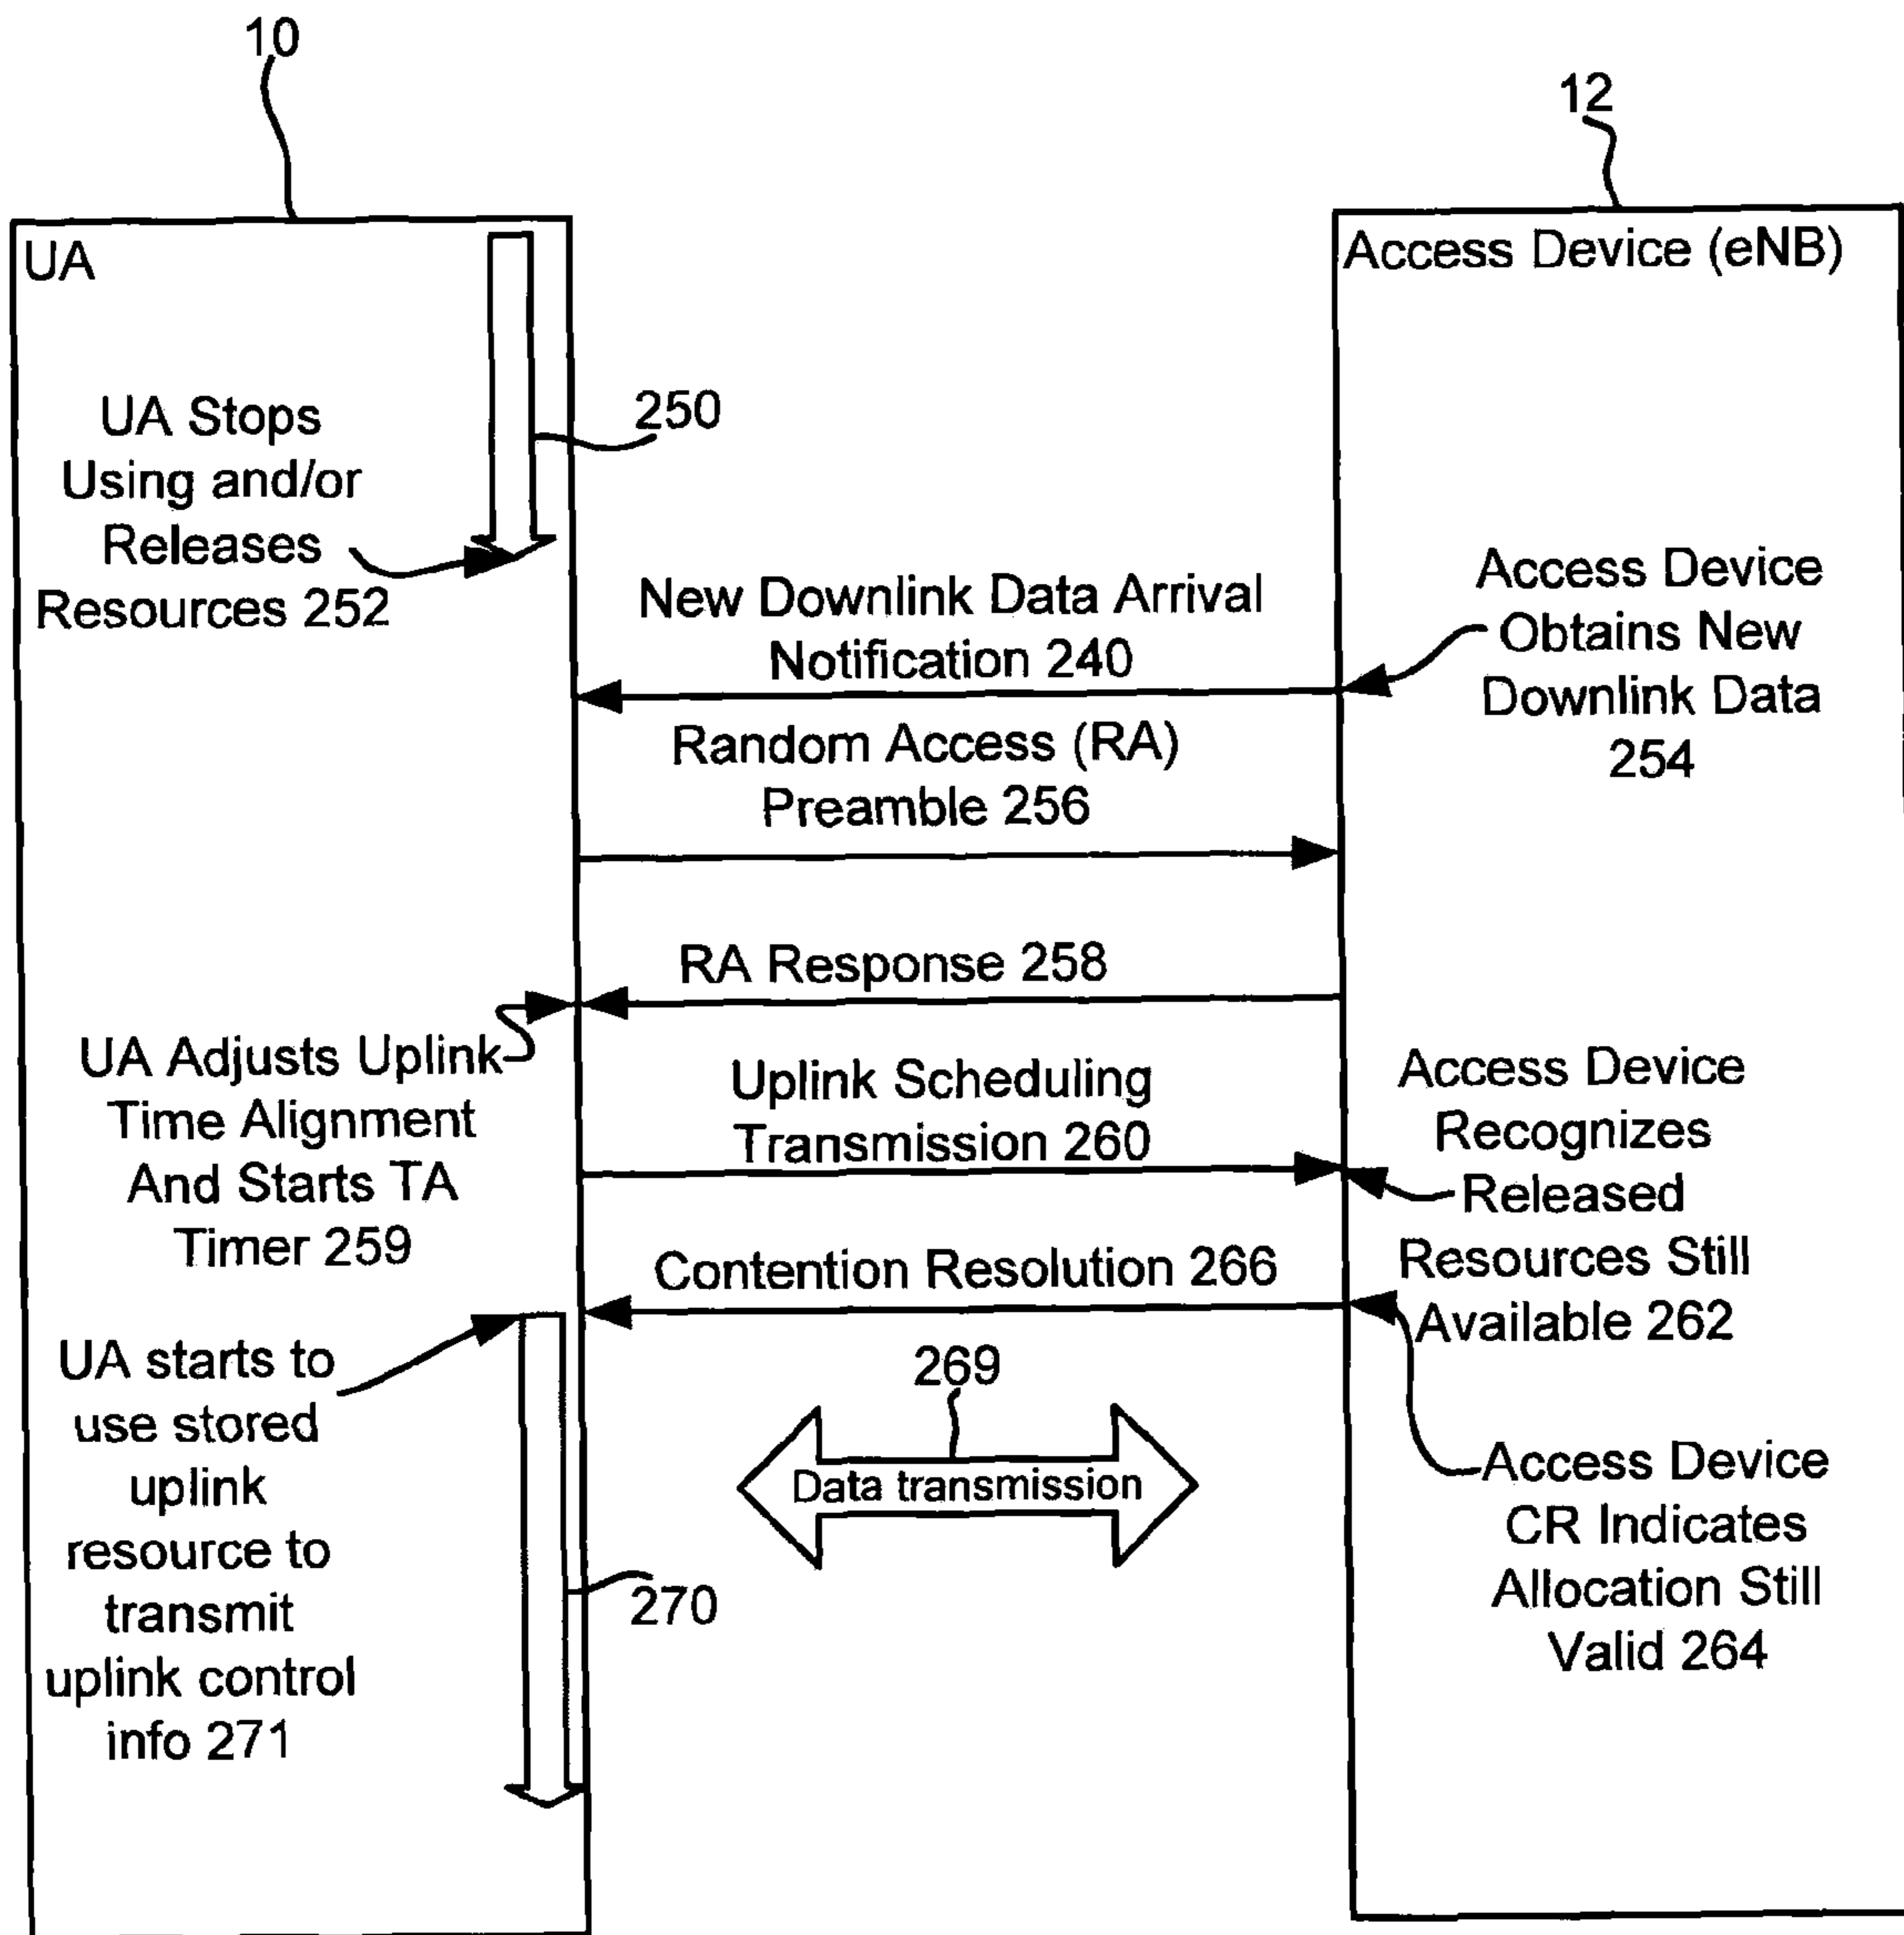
10

12

UA

Access Device (eNB)

250

UA Stops Using and/or Releases Resources 252

Access Device Obtains New Downlink Data 254

New Downlink Data Arrival Notification 240

Random Access (RA) Preamble 256

RA Response 258

UA Adjusts Uplink Time Alignment And Starts TA Timer 259

Uplink Scheduling Transmission 260

Access Device Recognizes Released Resources Still Available 262

Contention Resolution 266

269

UA starts to use stored uplink resource to transmit uplink control info 271

Data transmission

270

Access Device CR Indicates Allocation Still Valid 264